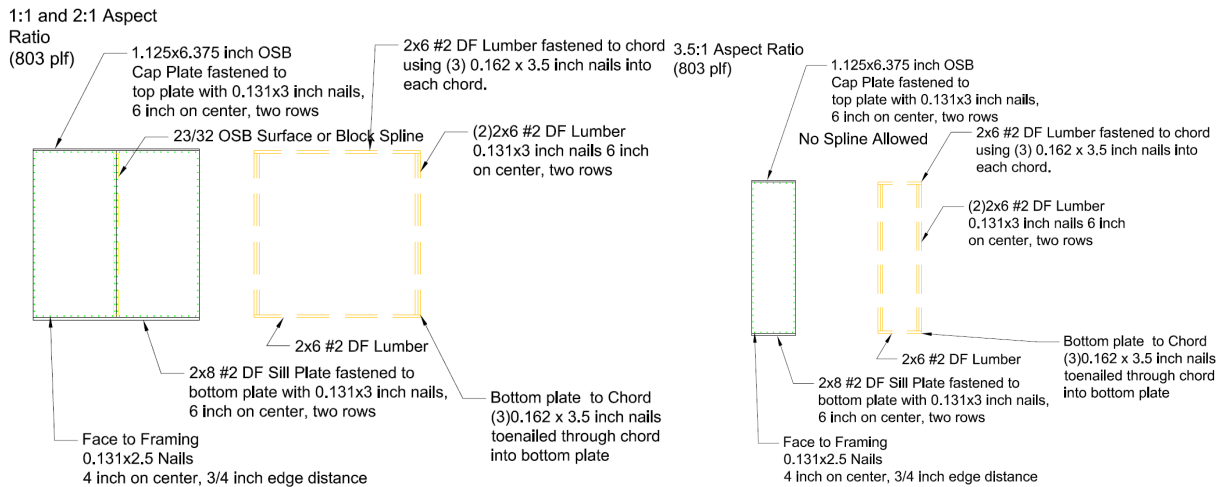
1:1 and 2:1 Aspect Ratio
(803 plf)

1.125x6.375 inch OSB Cap Plate fastened to top plate with 0.131x3 inch nails, 6 inch on center, two rows

2x6 #2 DF Lumber fastened to chord using (3) 0.162 x 3.5 inch nails into each chord.

23/32 OSB Surface or Block Spline

(2)2x6 #2 DF Lumber 0.131x3 inch nails 6 inch on center, two rows

2x6 #2 DF Lumber

2x8 #2 DF Sill Plate fastened to bottom plate with 0.131x3 inch nails, 6 inch on center, two rows

Bottom plate to Chord (3)0.162 x 3.5 inch nails toenailed through chord into bottom plate

Face to Framing 0.131x2.5 Nails 4 inch on center, 3/4 inch edge distance

3.5:1 Aspect Ratio
(803 plf)

1.125x6.375 inch OSB Cap Plate fastened to top plate with 0.131x3 inch nails, 6 inch on center, two rows

No Spline Allowed

2x6 #2 DF Lumber fastened to chord using (3) 0.162 x 3.5 inch nails into each chord.

(2)2x6 #2 DF Lumber 0.131x3 inch nails 6 inch on center, two rows

Bottom plate to Chord (3)0.162 x 3.5 inch nails toenailed through chord into bottom plate

2x6 #2 DF Lumber

2x8 #2 DF Sill Plate fastened to bottom plate with 0.131x3 inch nails, 6 inch on center, two rows

Face to Framing 0.131x2.5 Nails 4 inch on center, 3/4 inch edge distance